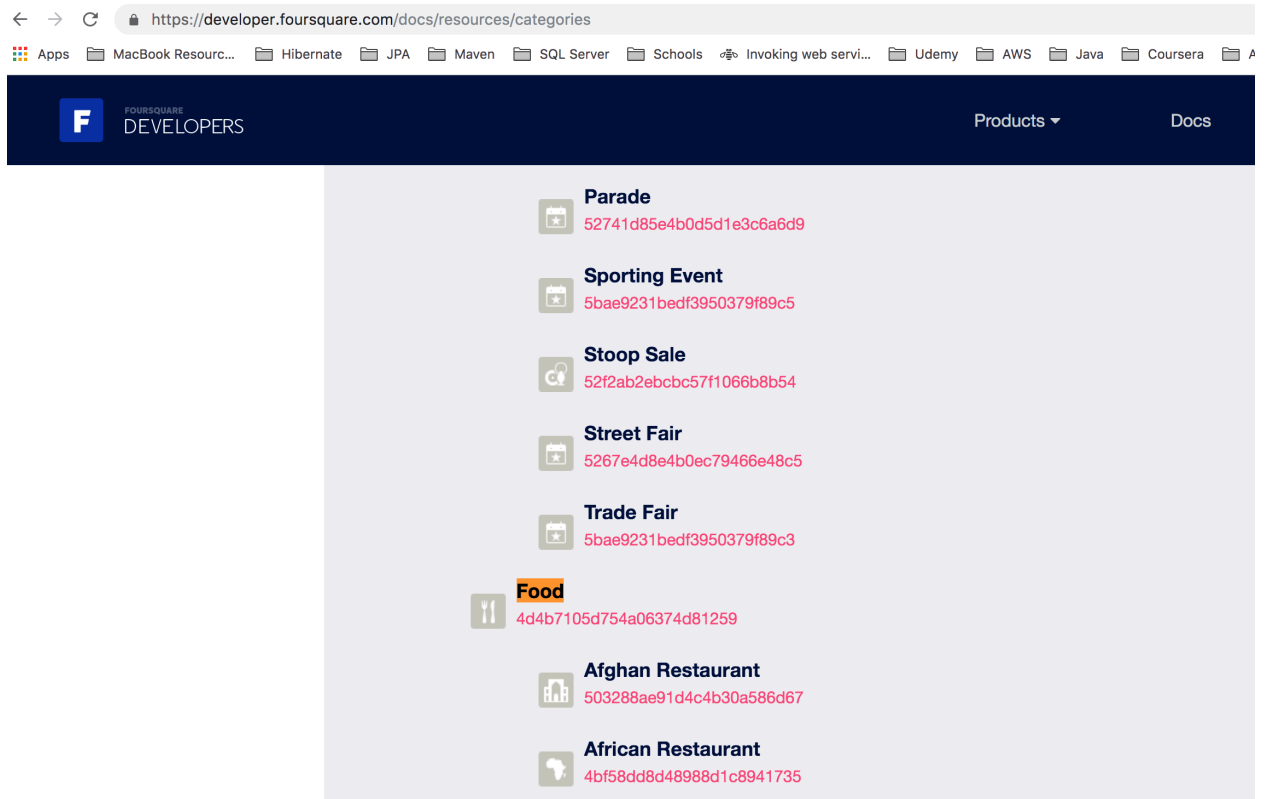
https://developer.foursquare.com/docs/resources/categories

Apps MacBook Resourc... Hibernate JPA Maven SQL Server Schools Invoking web servi... Udemy AWS Java Coursera A

F FOURSQUARE DEVELOPERS

Products Docs

Parade
52741d85e4b0d5d1e3c6a6d9

Sporting Event
5bae9231bedf3950379f89c5

Stoop Sale
52f2ab2ebcbc57f1066b8b54

Street Fair
5267e4d8e4b0ec79466e48c5

Trade Fair
5bae9231bedf3950379f89c3

Food
4d4b7105d754a06374d81259

Afghan Restaurant
503288ae91d4c4b30a586d67

African Restaurant
4bf58dd8d48988d1c8941735